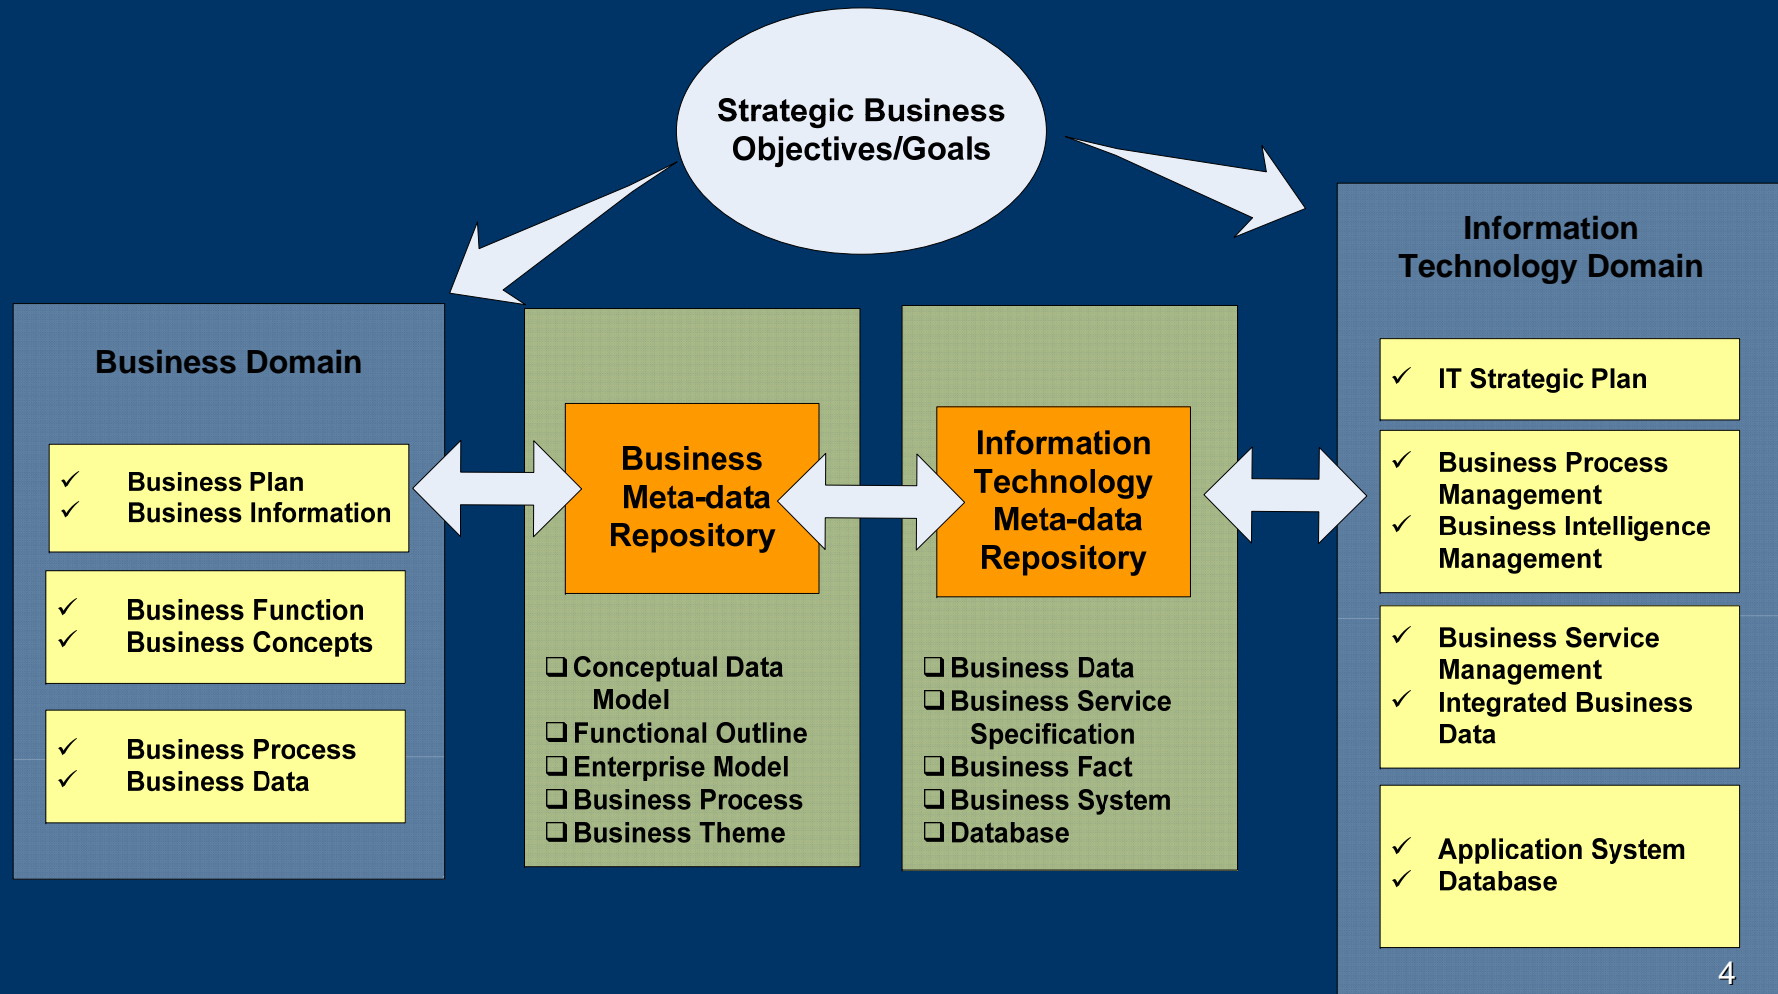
Strategic Business Objectives/Goals

Business Domain

✓ Business Plan
✓ Business Information

✓ Business Function
✓ Business Concepts

✓ Business Process
✓ Business Data

Business Meta-data Repository

❑ Conceptual Data Model
❑ Functional Outline
❑ Enterprise Model
❑ Business Process
❑ Business Theme

Information Technology Meta-data Repository

❑ Business Data
❑ Business Service Specification
❑ Business Fact
❑ Business System
❑ Database

Information Technology Domain

✓ IT Strategic Plan

✓ Business Process Management
✓ Business Intelligence Management

✓ Business Service Management
✓ Integrated Business Data

✓ Application System
✓ Database

4